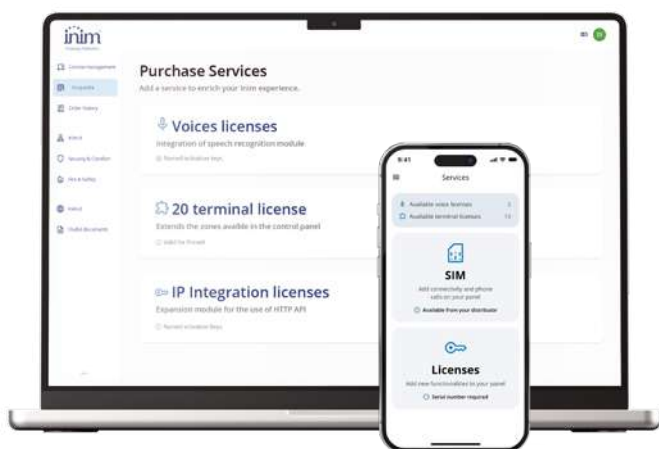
inim

Purchase Services

Add a service to enrich your Inim experience.

Voices licenses

Integration of speech recognition module

20 terminal license

Extends the zones availble in the control panel

IP Integration licenses

Expansion module for the use of HTTP API

9:41

Services

Available voice licenses

Available terminal licenses

SIM

Add connectivity and phone calls on your panel

Available from your distributor

Licenses

Add new functionalities to your panel

Serial number required